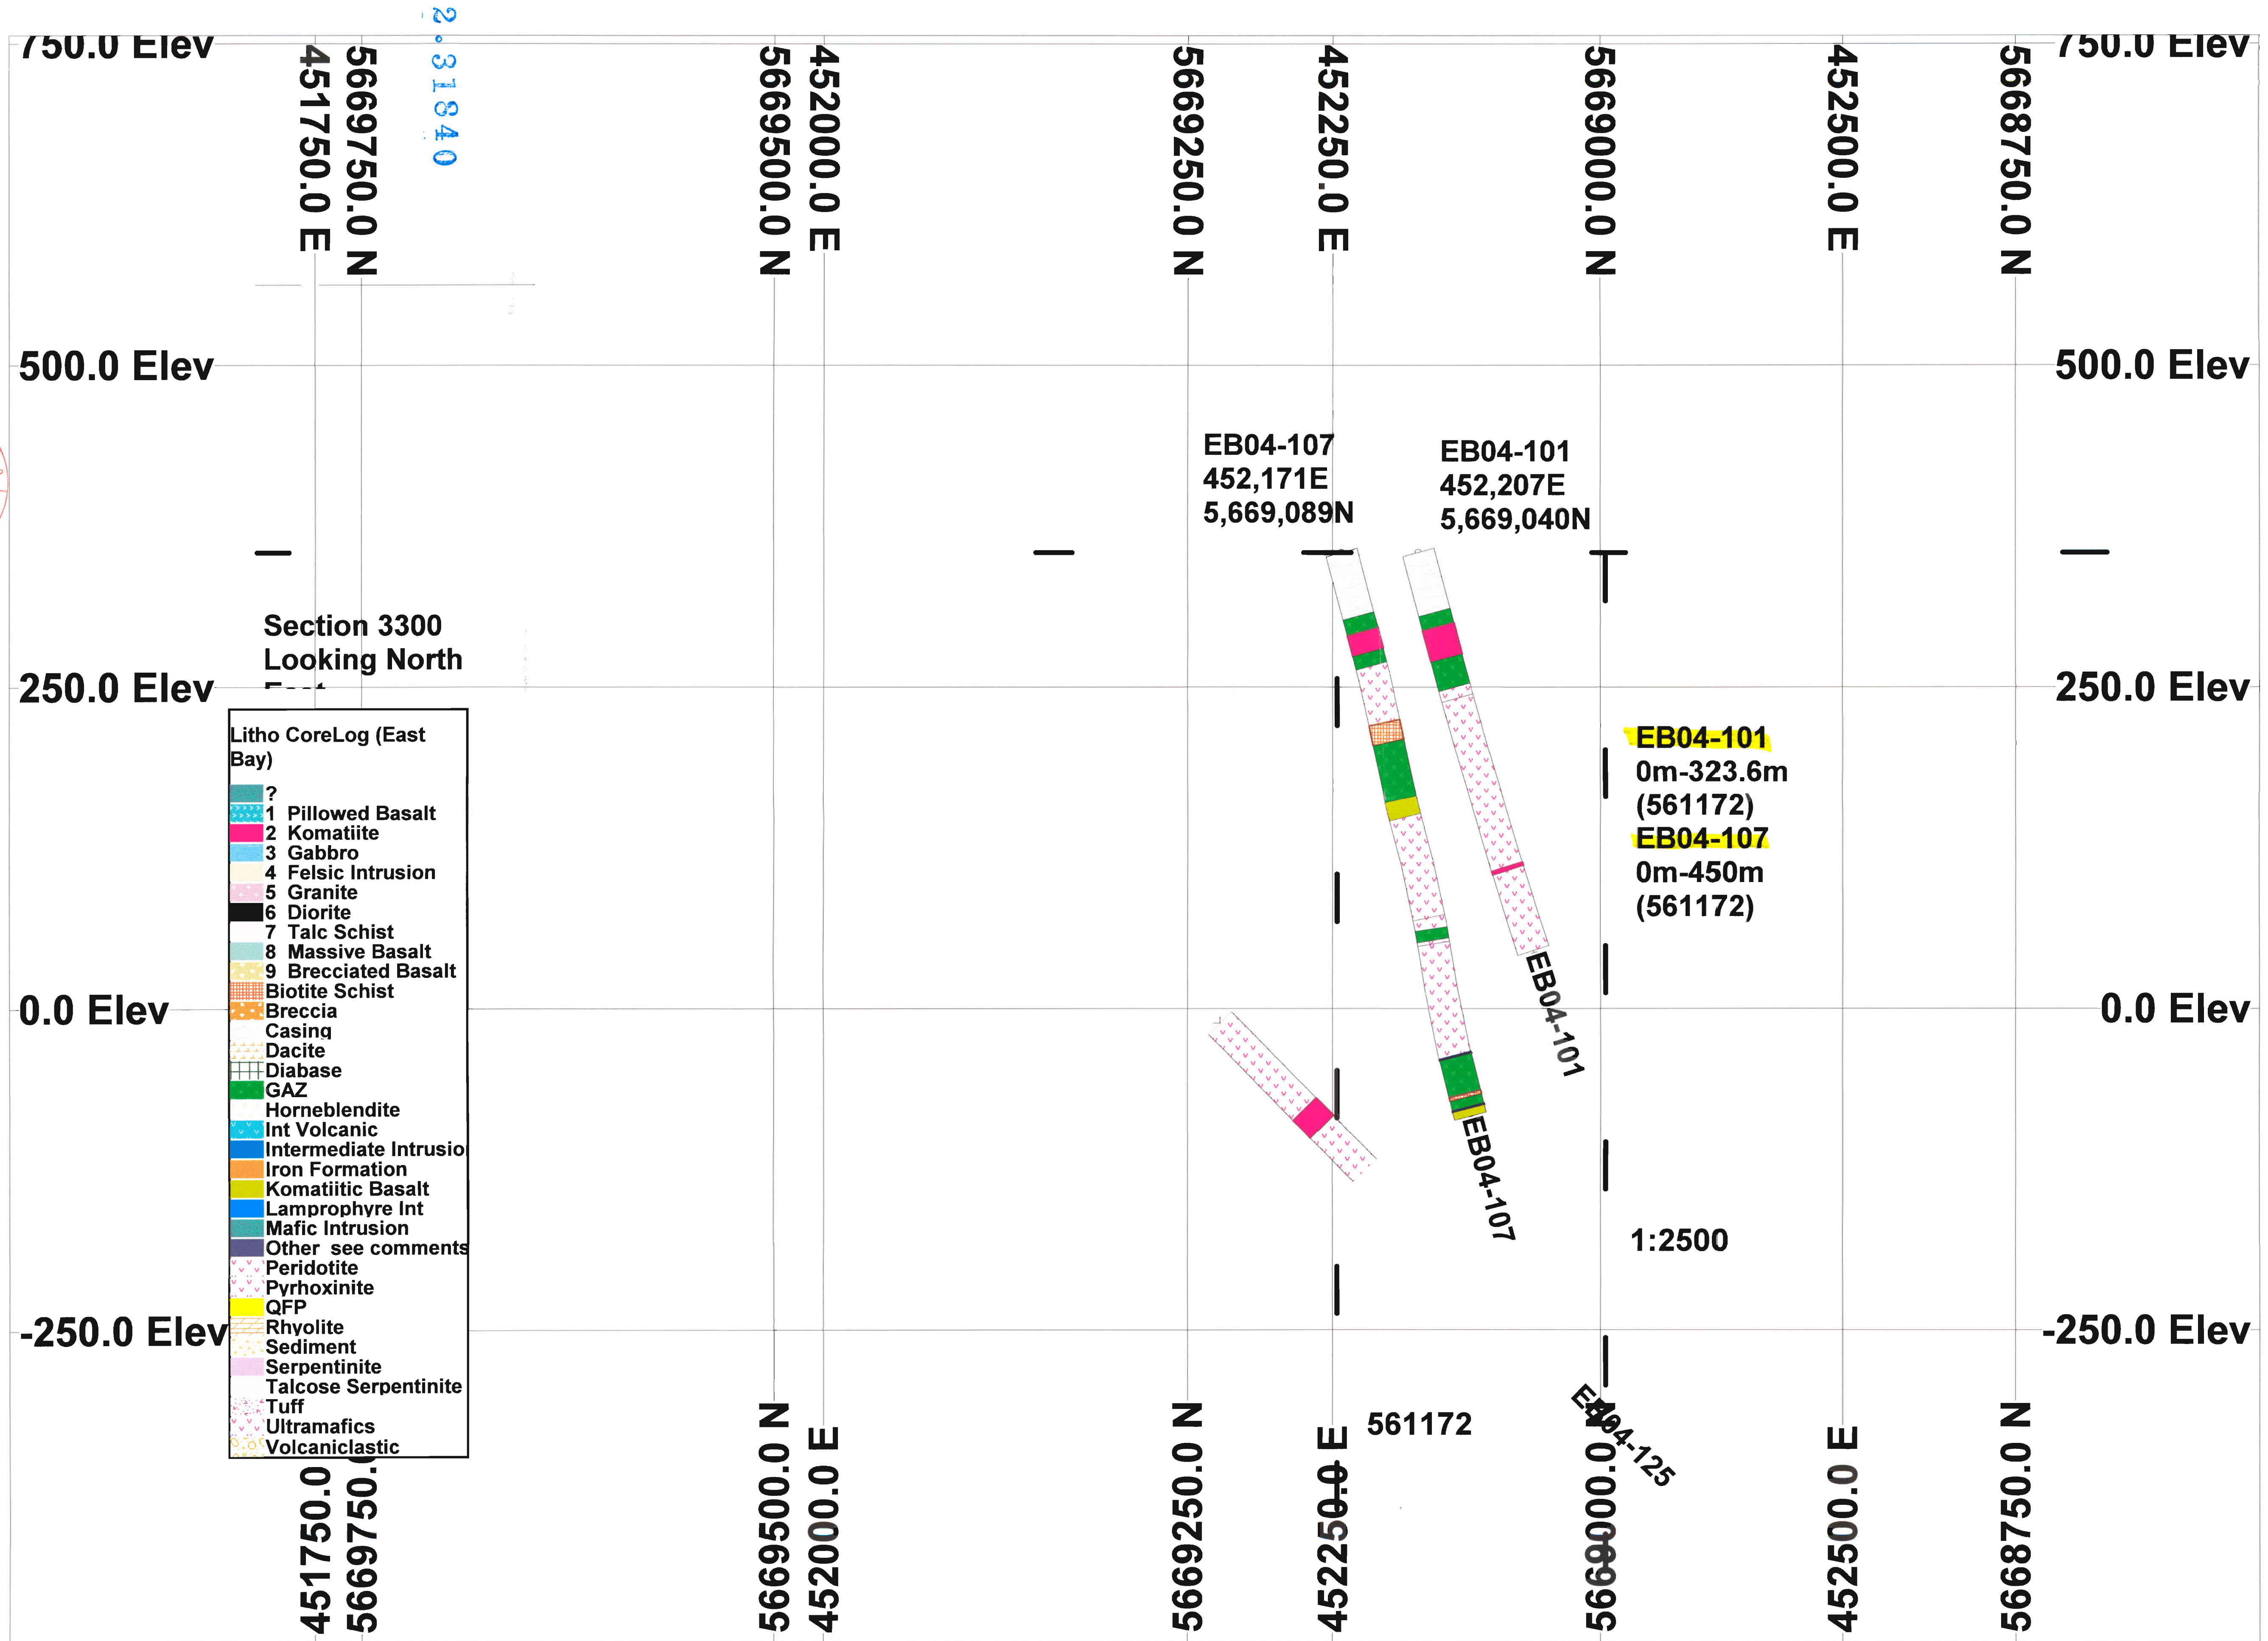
750.0 Elev
451750.0 E
5669750.0 N
2.31840
5669500.0 N
452000.0 E
5669250.0 N
452250.0 E
5669000.0 N
452500.0 E
5668750.0 N
750.0 Elev

500.0 Elev
500.0 Elev

EB04-107
452,171E
5,669,089N

EB04-101
452,207E
5,669,040N

Section 3300
Looking North
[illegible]

250.0 Elev
250.0 Elev

Litho CoreLog (East Bay)
?
1 Pillowed Basalt
2 Komatiite
3 Gabbro
4 Felsic Intrusion
5 Granite
6 Diorite
7 Talc Schist
8 Massive Basalt
9 Brecciated Basalt
Biotite Schist
Breccia
Casing
Dacite
Diabase
GAZ
Horneblendite
Int Volcanic
Intermediate Intrusio
Iron Formation
Komatiitic Basalt
Lamprophyre Int
Mafic Intrusion
Other see comments
Peridotite
Pyrhoxinite
QFP
Rhyolite
Sediment
Serpentinite
Talcose Serpentinite
Tuff
Ultramafics
Volcaniclastic

EB04-101
0m-323.6m
(561172)
EB04-107
0m-450m
(561172)

0.0 Elev
0.0 Elev

EB04-101
EB04-107

1:2500

-250.0 Elev
-250.0 Elev

561172
EB04-125

451750.0
5669750.
5669500.0 N
452000.0 E
5669250.0 N
452250.0 E
5669000.0 N
452500.0 E
5668750.0 N